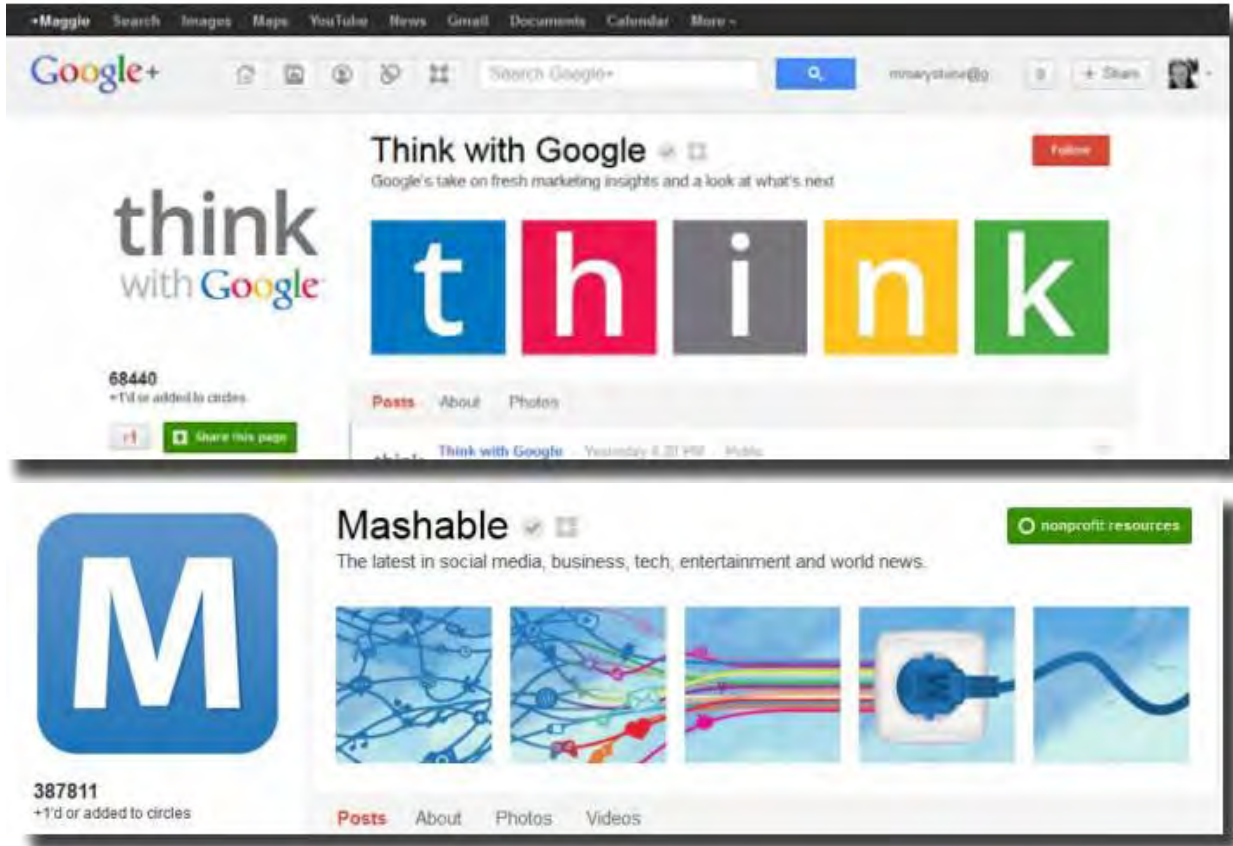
+Maggie Search Images Maps YouTube News Gmail Documents Calendar More

Google+

Search Google+

mmarystone@g

0

+ Share

Think with Google

Google's take on fresh marketing insights and a look at what's next

Follow

think with Google

t h i n k

68440

+1'd or added to circles

+1

Share this page

Posts About Photos

Think with Google Yesterday 4:20 PM Public

M

387811

+1'd or added to circles

Mashable

The latest in social media, business, tech, entertainment and world news.

nonprofit resources

Posts About Photos Videos